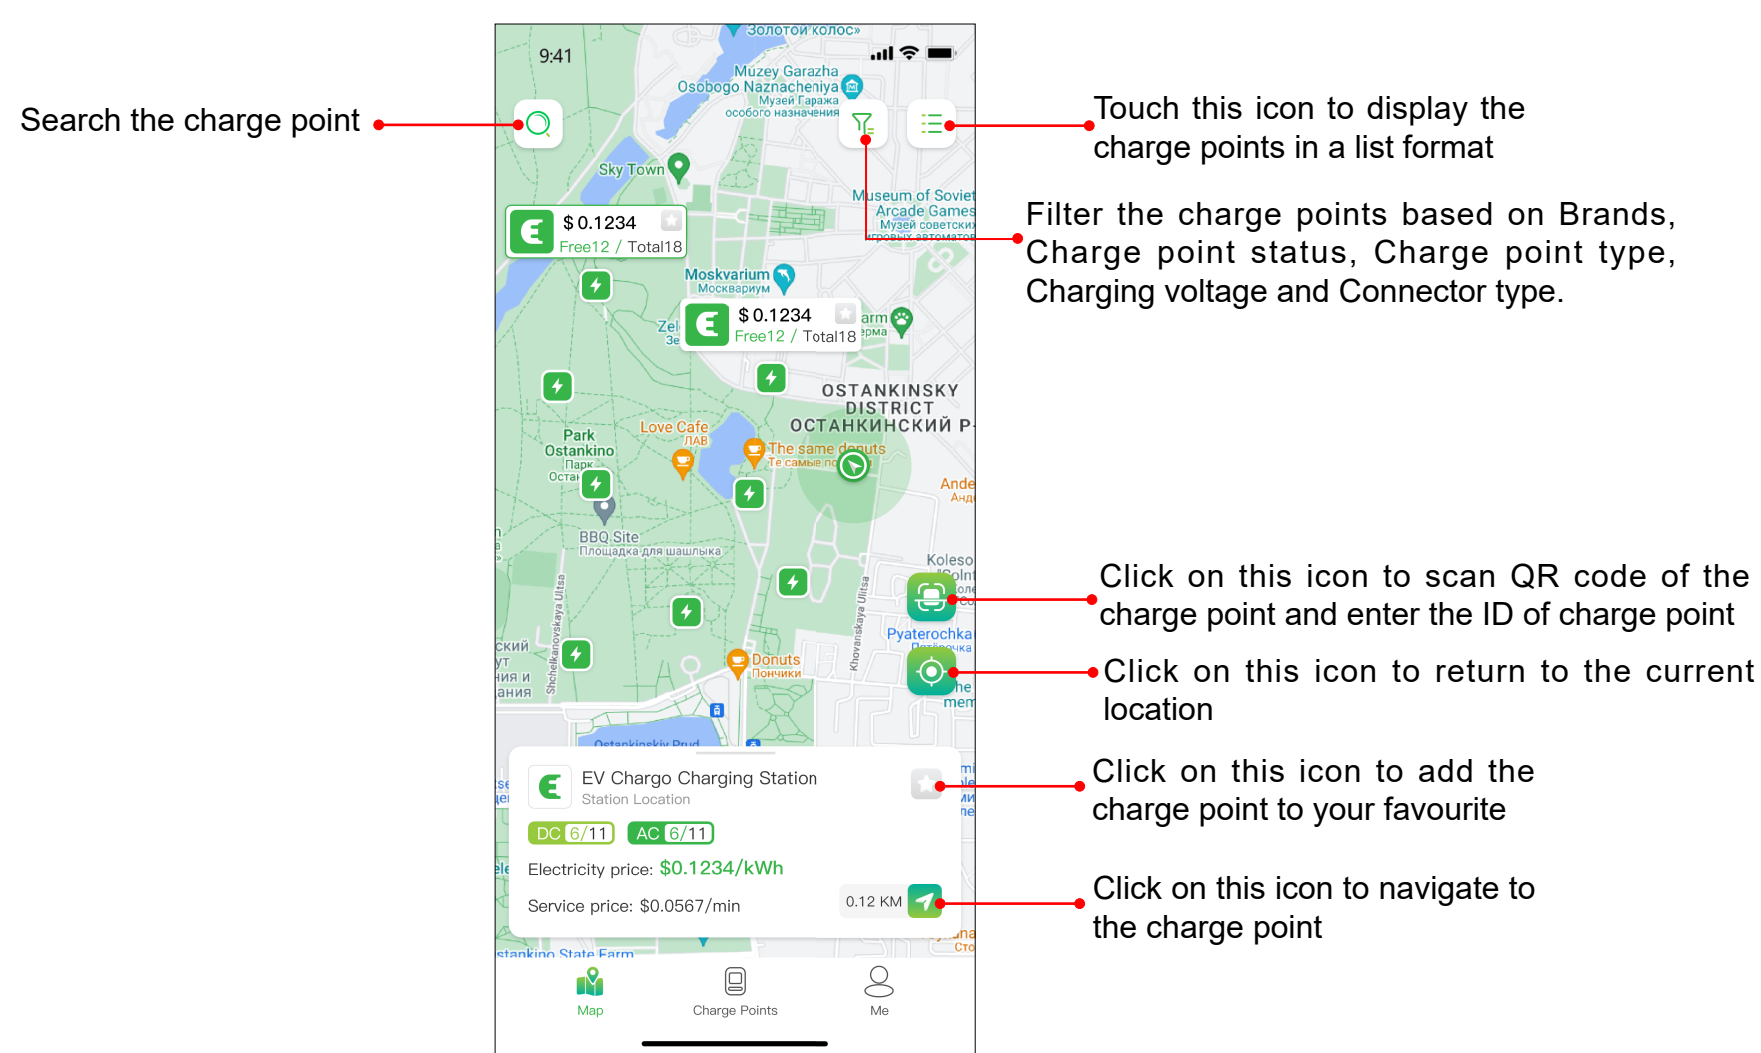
Search the charge point

9:41

Золотой колос»

Muzey Garazha Osobogo Naznacheniya
Музей Гаража особого назначения

Sky Town

Museum of Soviet Arcade Games
Музей советских игровых автоматов

$ 0.1234
Free12 / Total18

Moskvarium
Москвариум

$ 0.1234
Free12 / Total18

OSTANKINSKY DISTRICT
ОСТАНКИНСКИЙ Р-

Park Ostankino
Парк Остан

Love Cafe
ЛАВ

The same donuts
Те самые по

BBQ Site
Площадка для шашлыка

Pyaterochka

Donuts
Пончики

Ostankinskiy Prud

EV Chargo Charging Station
Station Location

DC 6/11 AC 6/11

Electricity price: $0.1234/kWh

Service price: $0.0567/min

0.12 KM

Ostankino State Farm

Map Charge Points Me

Touch this icon to display the charge points in a list format

Filter the charge points based on Brands, Charge point status, Charge point type, Charging voltage and Connector type.

Click on this icon to scan QR code of the charge point and enter the ID of charge point

Click on this icon to return to the current location

Click on this icon to add the charge point to your favourite

Click on this icon to navigate to the charge point